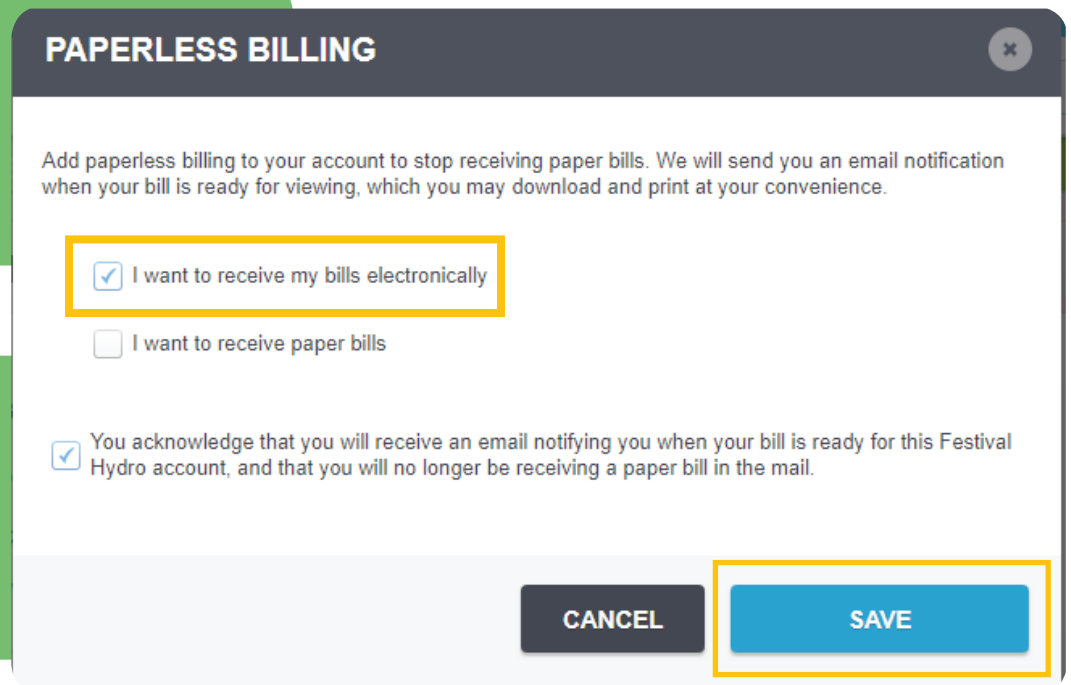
PAPERLESS BILLING

×

Add paperless billing to your account to stop receiving paper bills. We will send you an email notification when your bill is ready for viewing, which you may download and print at your convenience.

I want to receive my bills electronically

I want to receive paper bills

You acknowledge that you will receive an email notifying you when your bill is ready for this Festival Hydro account, and that you will no longer be receiving a paper bill in the mail.

CANCEL

SAVE